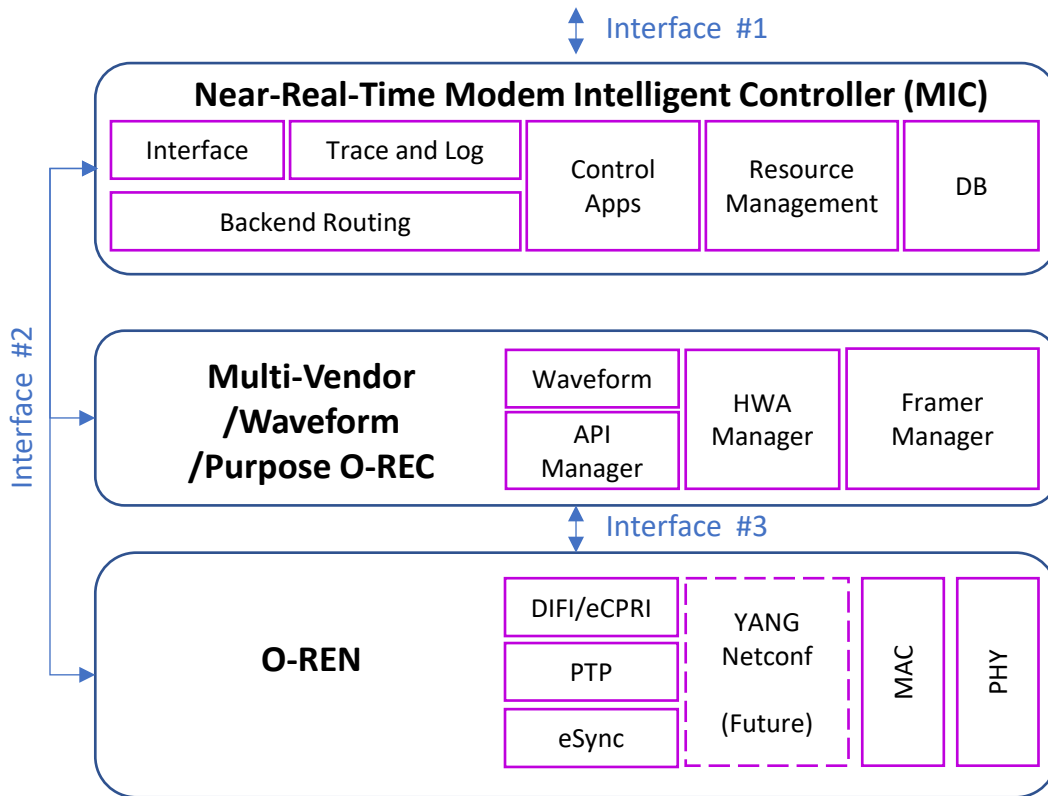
Interface #1

Near-Real-Time Modem Intelligent Controller (MIC)

Interface

Trace and Log

Backend Routing

Control Apps

Resource Management

DB

Interface #2

Multi-Vendor /Waveform /Purpose O-REC

Waveform

API Manager

HWA Manager

Framer Manager

Interface #3

O-REN

DIFI/eCPRI

PTP

eSync

YANG Netconf

(Future)

MAC

PHY